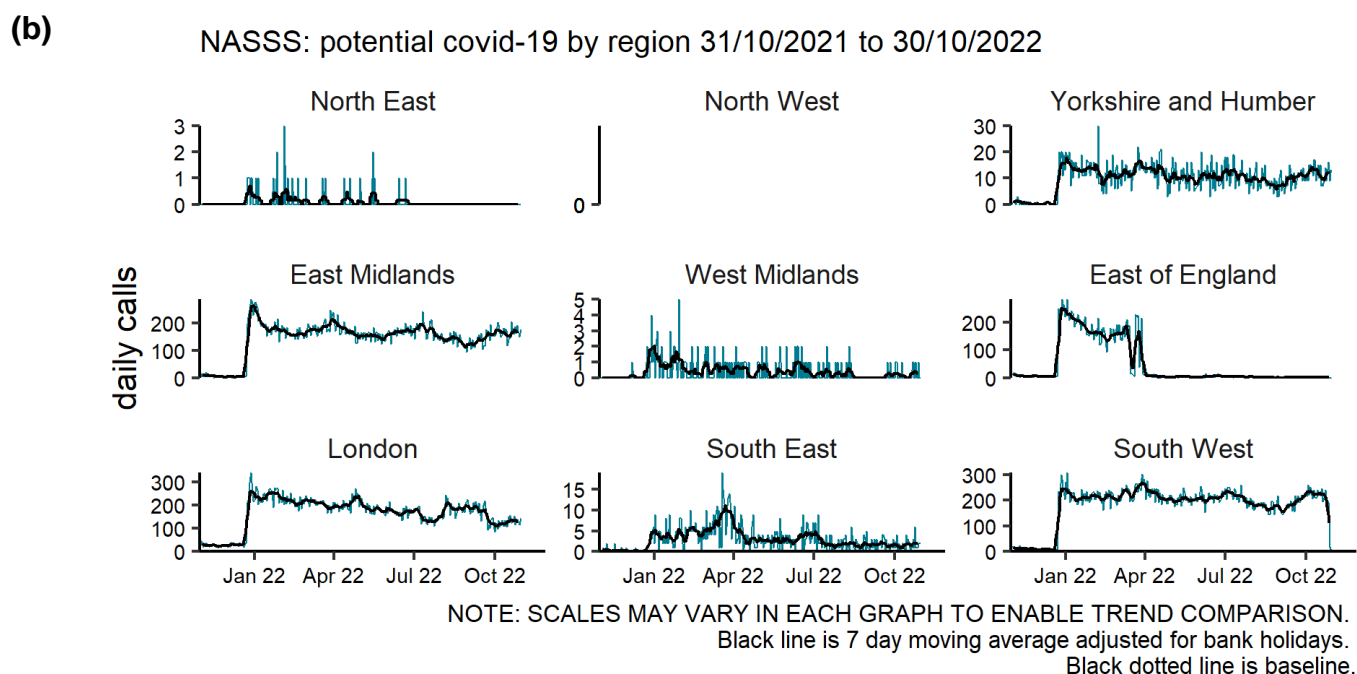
(b)

NASSS: potential covid-19 by region 31/10/2021 to 30/10/2022

daily calls

North East
3
2
1
0

North West
0

Yorkshire and Humber
30
20
10
0

East Midlands
200
100
0

West Midlands
5
4
3
2
1
0

East of England
200
100
0

London
300
200
100
0

South East
15
10
5
0

South West
300
200
100
0

Jan 22 Apr 22 Jul 22 Oct 22

Jan 22 Apr 22 Jul 22 Oct 22

Jan 22 Apr 22 Jul 22 Oct 22

NOTE: SCALES MAY VARY IN EACH GRAPH TO ENABLE TREND COMPARISON.
Black line is 7 day moving average adjusted for bank holidays.
Black dotted line is baseline.